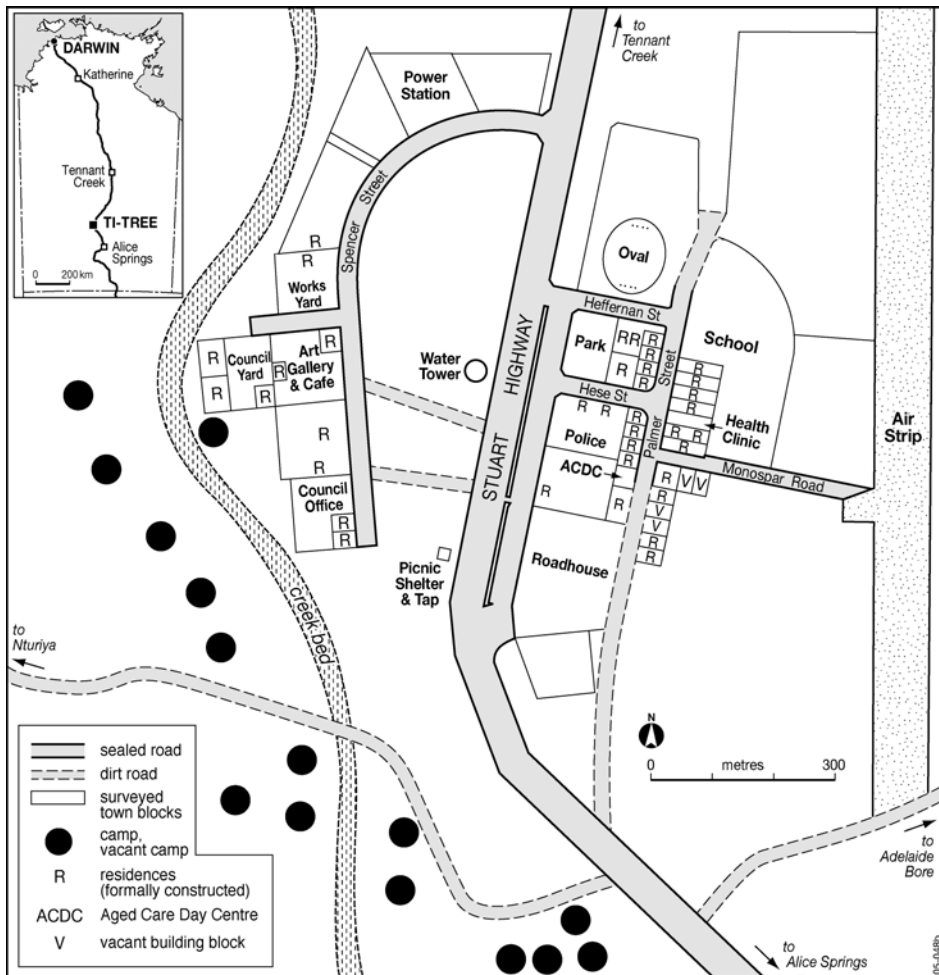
DARWIN
Katherine
Tennant Creek
TI-TREE
Alice Springs
0 200 km

to Tennant Creek

Power Station

R
R
Works Yard
Spencer Street

R R Council Yard R R R Art Gallery & Cafe R

R
R
Council Office
R
R

Water Tower

Oval

Heffernan St
Park RR R R R R

School

Hese St
R R R R R R R R R R R

Palmer Street

Health Clinic

Police
ACDC
R
R

Monospar Road
R V V
R V V R R

Roadhouse

STUART HIGHWAY

Picnic Shelter & Tap

Air Strip

to Nturiya

creek bed

N
0 metres 300

to Adelaide Bore

to Alice Springs

sealed road
dirt road
surveyed town blocks
camp, vacant camp
R residences (formally constructed)
ACDC Aged Care Day Centre
V vacant building block

05-048b